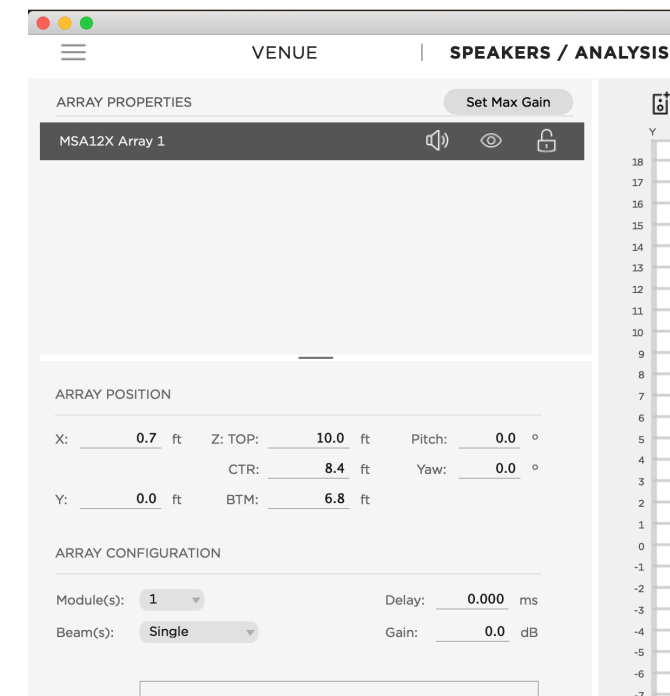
VENUE | SPEAKERS / ANALYSIS

ARRAY PROPERTIES

Set Max Gain

MSA12X Array 1

ARRAY POSITION

| X: | 0.7 ft | Z: TOP: | 10.0 ft | Pitch: | 0.0 ° |
|---|---|---|---|---|---|
| | | CTR: | 8.4 ft | Yaw: | 0.0 ° |
| Y: | 0.0 ft | BTM: | 6.8 ft | | |

ARRAY CONFIGURATION

Module(s): 1 Delay: 0.000 ms

Beam(s): Single Gain: 0.0 dB

Y
18
17
16
15
14
13
12
11
10
9
8
7
6
5
4
3
2
1
0
-1
-2
-3
-4
-5
-6
-7